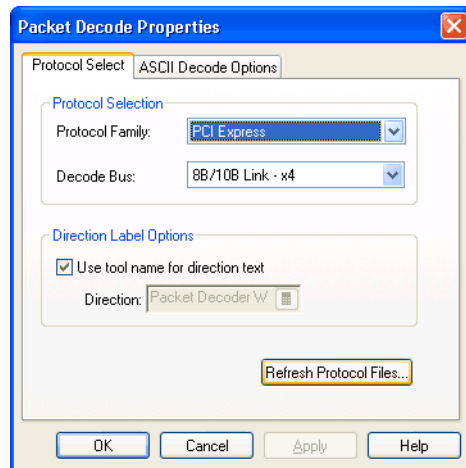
Packet Decode Properties

Protocol Select | ASCII Decode Options

Protocol Selection

Protocol Family: PCI Express

Decode Bus: 8B/10B Link - x4

Direction Label Options

Use tool name for direction text

Direction: Packet Decoder W

Refresh Protocol Files...

OK | Cancel | Apply | Help